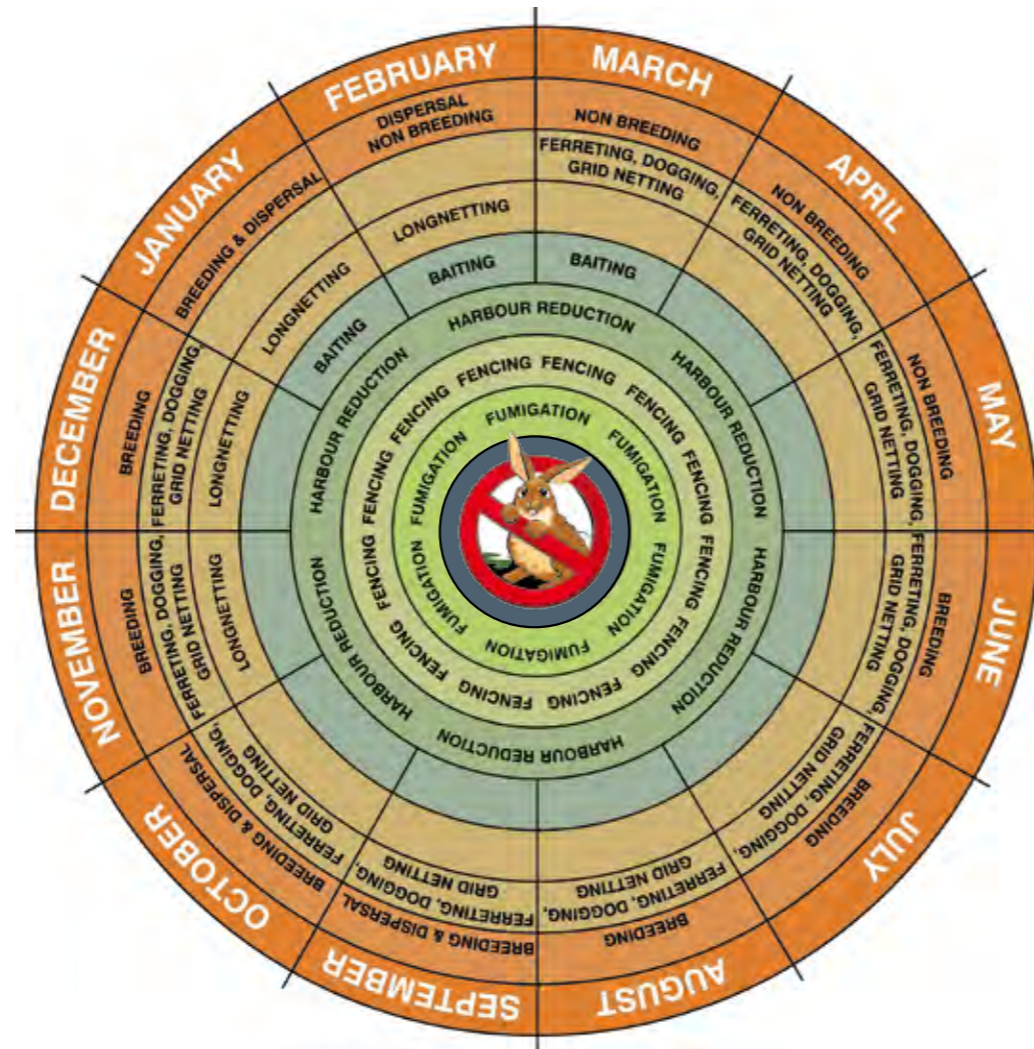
FEBRUARY
DISPERSAL
NON BREEDING
MARCH
NON BREEDING
FERRETING, DOGGING, GRID NETTING
APRIL
NON BREEDING
FERRETING, DOGGING, GRID NETTING
MAY
NON BREEDING
FERRETING, DOGGING, GRID NETTING
JUNE
BREEDING
FERRETING, DOGGING, GRID NETTING
JULY
BREEDING
FERRETING, DOGGING, GRID NETTING
AUGUST
BREEDING
FERRETING, DOGGING, GRID NETTING
SEPTEMBER
BREEDING & DISPERSAL
FERRETING, DOGGING, GRID NETTING
OCTOBER
BREEDING & DISPERSAL
FERRETING, DOGGING, GRID NETTING
NOVEMBER
BREEDING
FERRETING, DOGGING, GRID NETTING
LONGNETTING
DECEMBER
BREEDING
FERRETING, DOGGING, GRID NETTING
LONGNETTING
JANUARY
BREEDING & DISPERSAL
LONGNETTING
LONGNETTING
BAITING
BAITING
BAITING
HARBOUR REDUCTION
HARBOUR REDUCTION
HARBOUR REDUCTION
HARBOUR REDUCTION
HARBOUR REDUCTION
HARBOUR REDUCTION
HARBOUR REDUCTION
FENCING FENCING FENCING FENCING FENCING FENCING FENCING FENCING FENCING FENCING FENCING FENCING
FUMIGATION FUMIGATION FUMIGATION FUMIGATION FUMIGATION FUMIGATION FUMIGATION